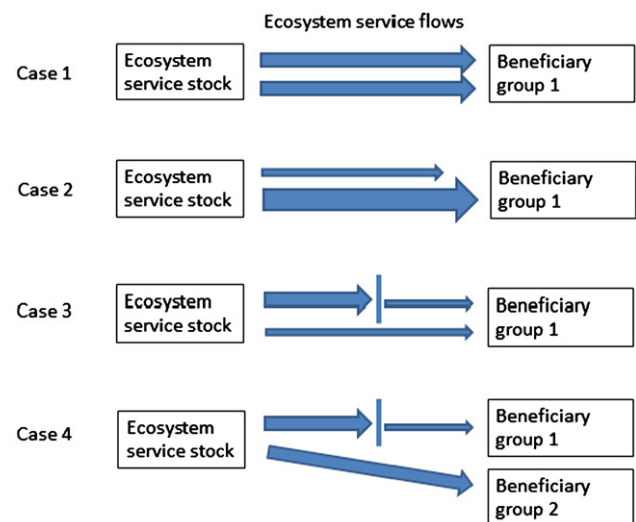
Ecosystem service flows

Case 1
Ecosystem service stock
Beneficiary group 1

Case 2
Ecosystem service stock
Beneficiary group 1

Case 3
Ecosystem service stock
Beneficiary group 1

Case 4
Ecosystem service stock
Beneficiary group 1
Beneficiary group 2